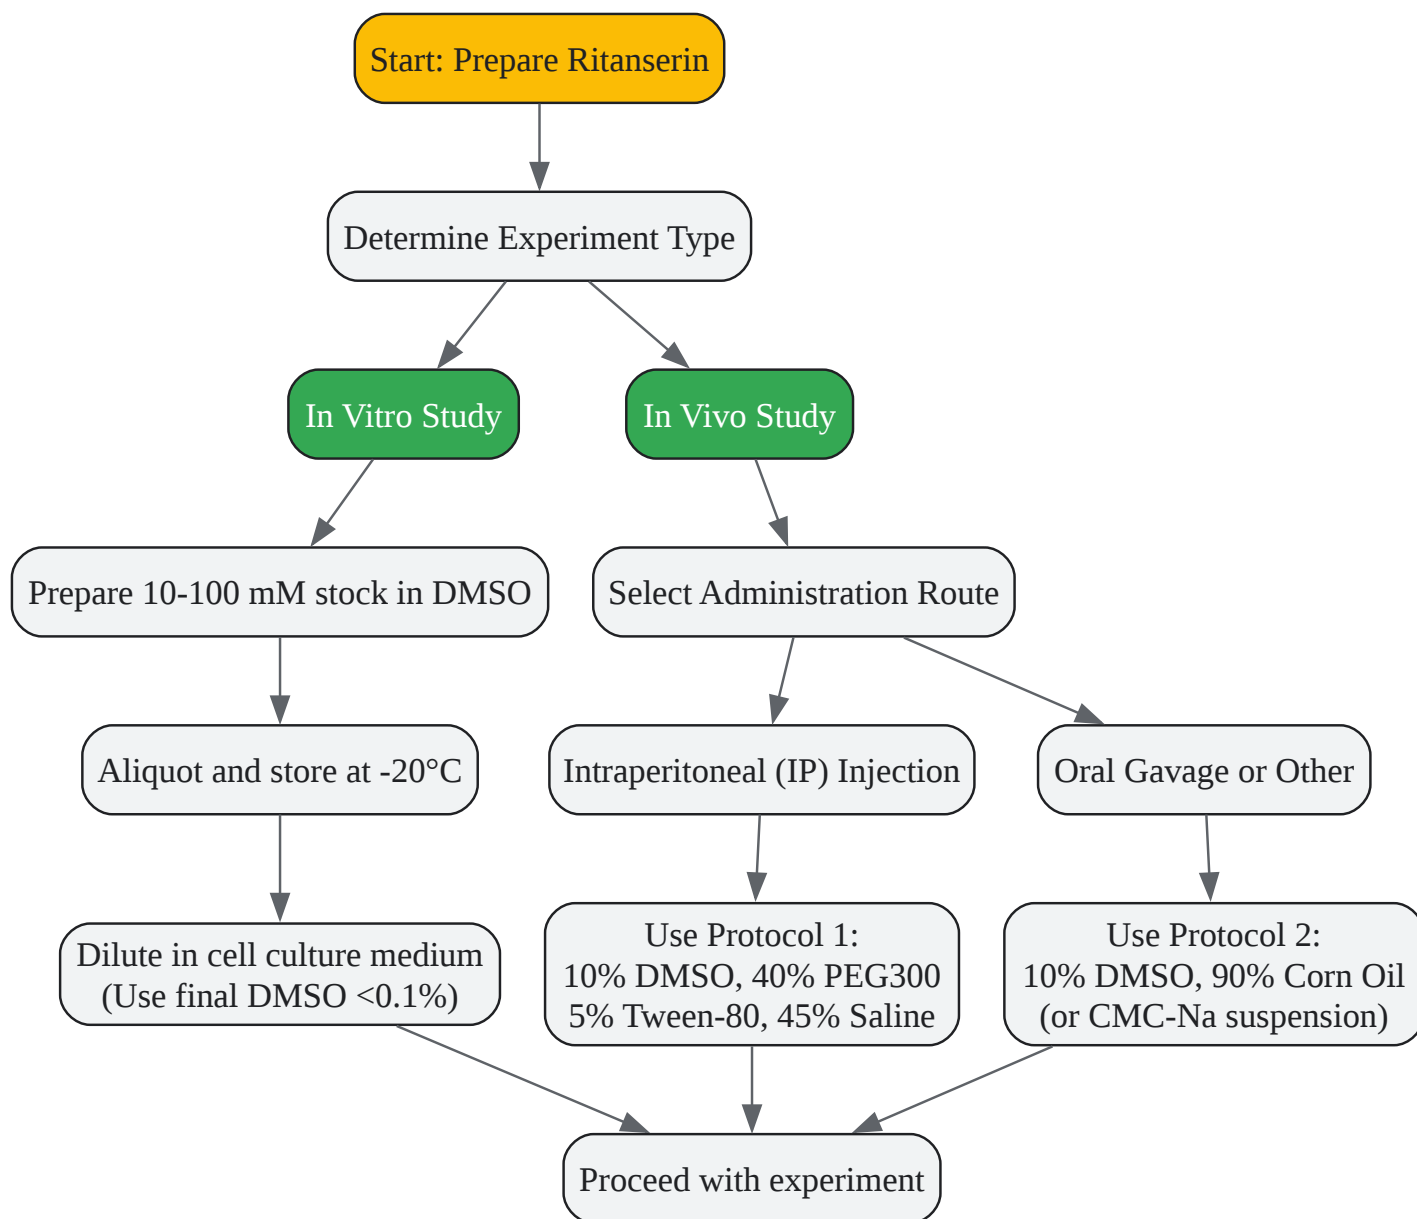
Start: Prepare Ritanserin

Determine Experiment Type

In Vitro Study

In Vivo Study

Prepare 10-100 mM stock in DMSO

Select Administration Route

Aliquot and store at -20°C

Intraperitoneal (IP) Injection

Oral Gavage or Other

Dilute in cell culture medium (Use final DMSO <0.1%)

Use Protocol 1: 10% DMSO, 40% PEG300 5% Tween-80, 45% Saline

Use Protocol 2: 10% DMSO, 90% Corn Oil (or CMC-Na suspension)

Proceed with experiment